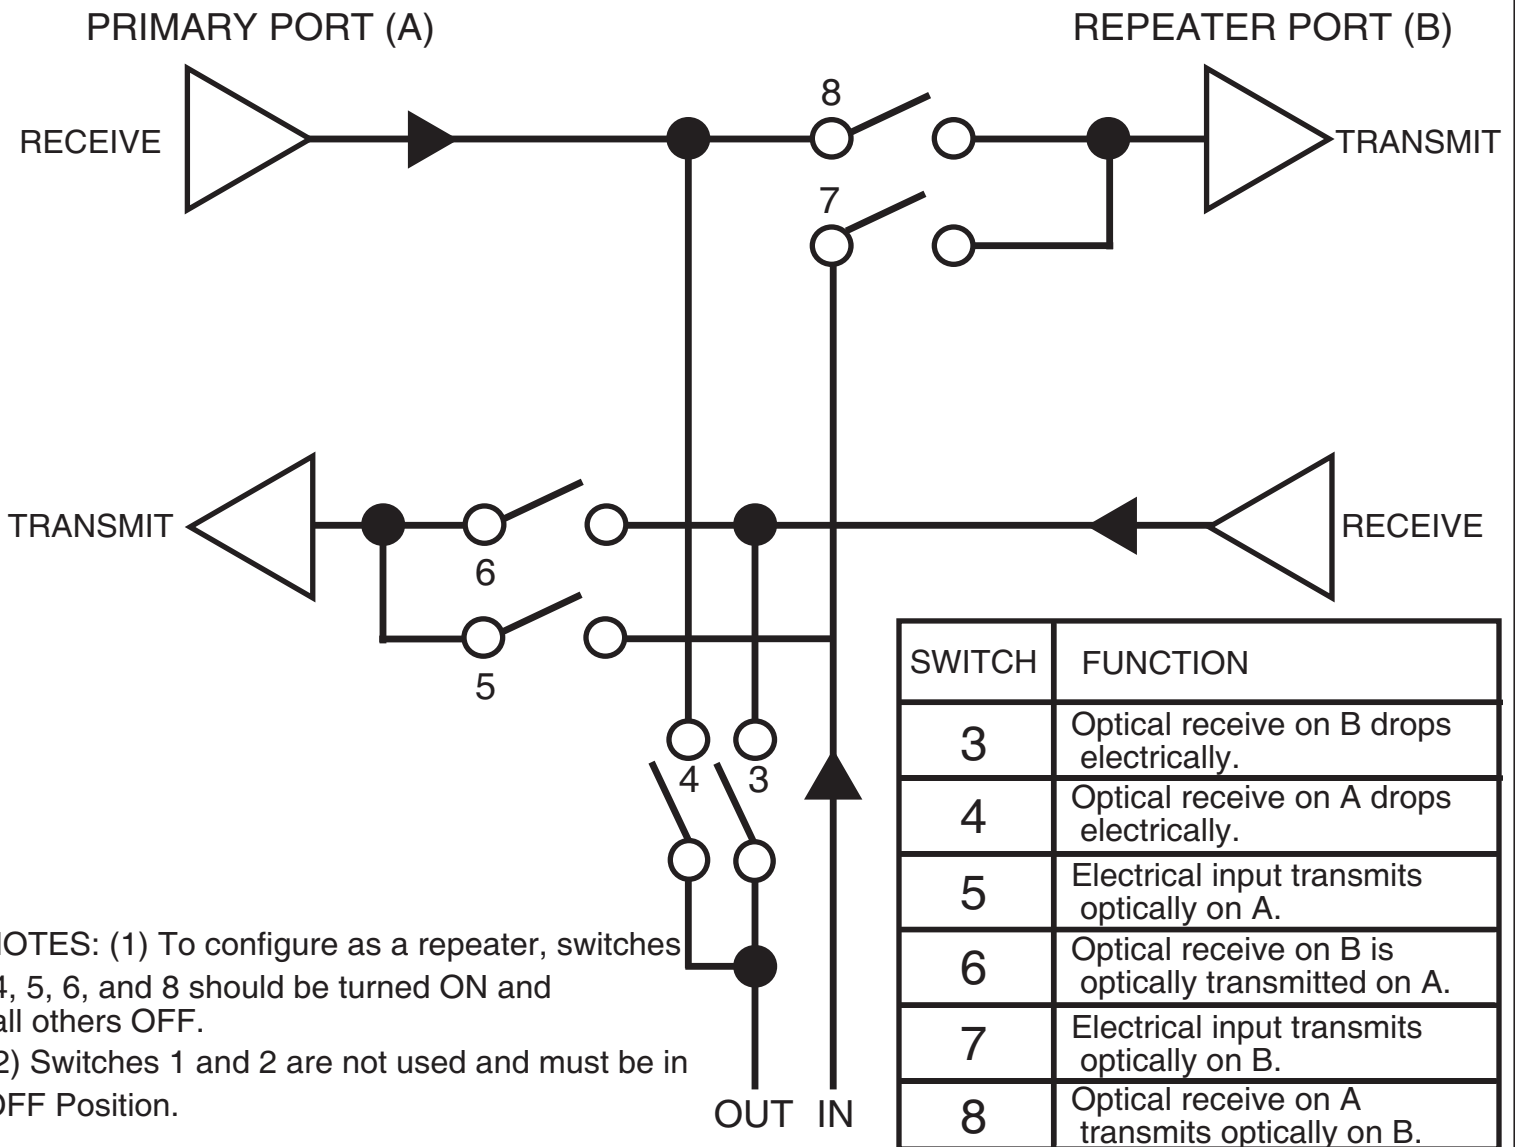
PRIMARY PORT (A)

REPEATER PORT (B)

RECEIVE

8

TRANSMIT

7

TRANSMIT

6

RECEIVE

5

4

3

| SWITCH | FUNCTION |
|---|---|
| 3 | Optical receive on B drops electrically. |
| 4 | Optical receive on A drops electrically. |
| 5 | Electrical input transmits optically on A. |
| 6 | Optical receive on B is optically transmitted on A. |
| 7 | Electrical input transmits optically on B. |
| 8 | Optical receive on A transmits optically on B. |

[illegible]OTES: (1) To configure as a repeater, switches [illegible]4, 5, 6, and 8 should be turned ON and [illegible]all others OFF.

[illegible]2) Switches 1 and 2 are not used and must be in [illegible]FF Position.

OUT IN